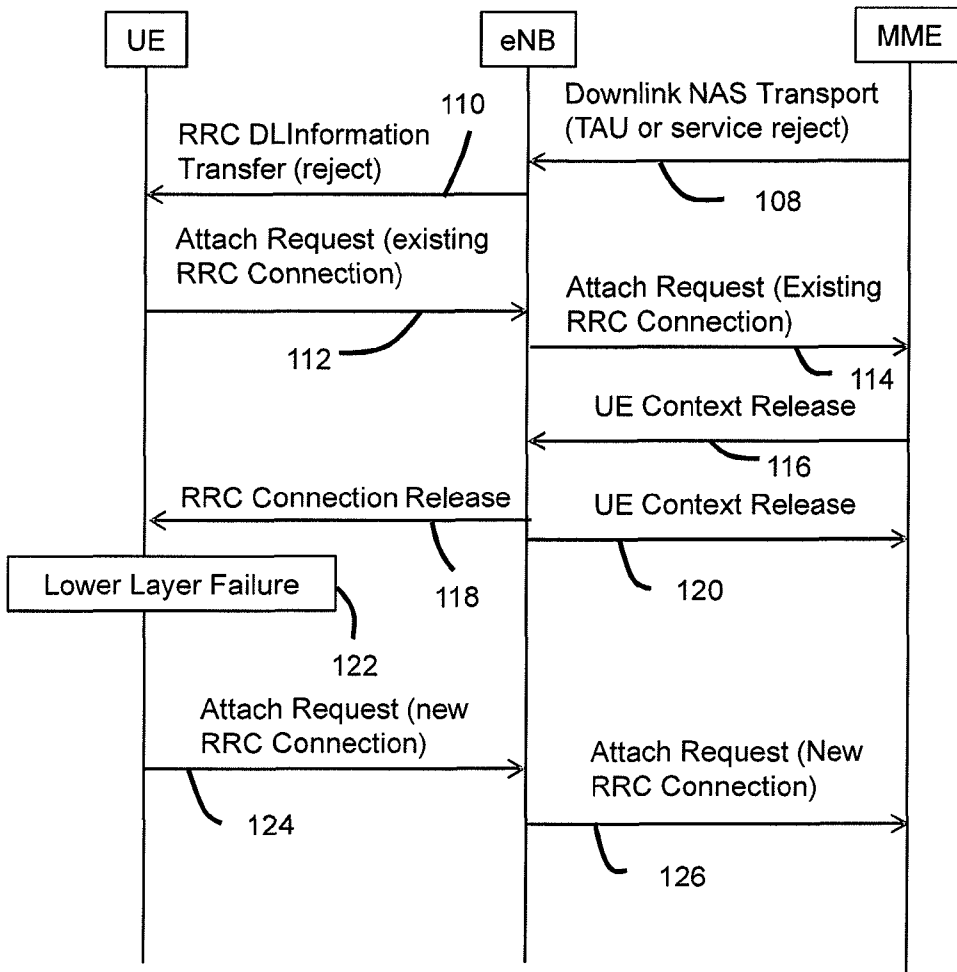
UE

eNB

MME

110

RRC DLInformation Transfer (reject)

Downlink NAS Transport (TAU or service reject)

108

Attach Request (existing RRC Connection)

Attach Request (Existing RRC Connection)

112

114

UE Context Release

116

RRC Connection Release

UE Context Release

118

120

Lower Layer Failure

122

Attach Request (new RRC Connection)

Attach Request (New RRC Connection)

124

126